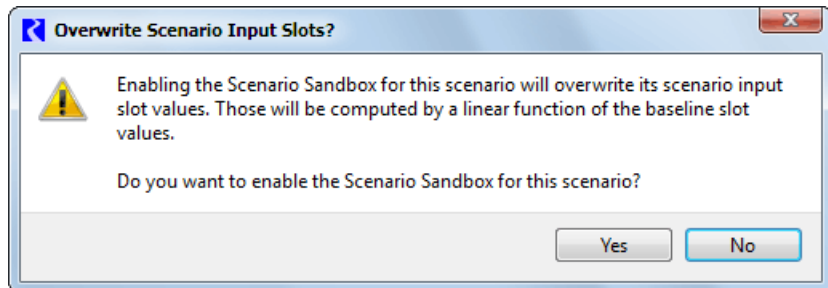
Overwrite Scenario Input Slots?

Enabling the Scenario Sandbox for this scenario will overwrite its scenario input slot values. Those will be computed by a linear function of the baseline slot values.

Do you want to enable the Scenario Sandbox for this scenario?

Yes

No